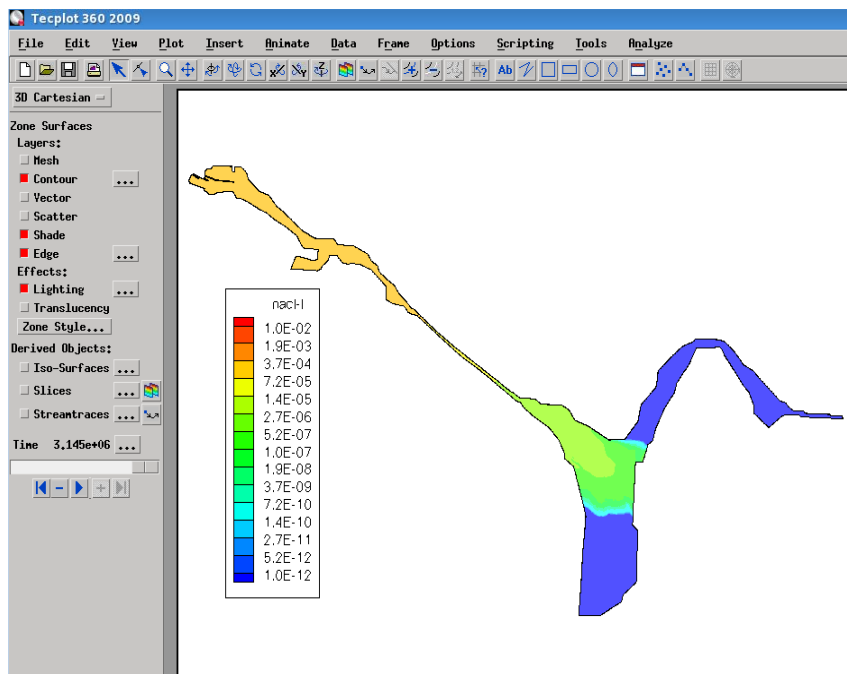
Tecplot 360 2009

File Edit View Plot Insert Animate Data Frame Options Scripting Tools Analyze

Ab

3D Cartesian

Zone Surfaces
Layers:
Mesh
Contour ...
Vector
Scatter
Shade
Edge ...
Effects:
Lighting ...
Translucency
Zone Style...
Derived Objects:
Iso-Surfaces ...
Slices ...
Streamtraces ...
Time 3.145e+06 ...

nacl-l
1.0E-02
1.9E-03
3.7E-04
7.2E-05
1.4E-05
2.7E-06
5.2E-07
1.0E-07
1.9E-08
3.7E-09
7.2E-10
1.4E-10
2.7E-11
5.2E-12
1.0E-12